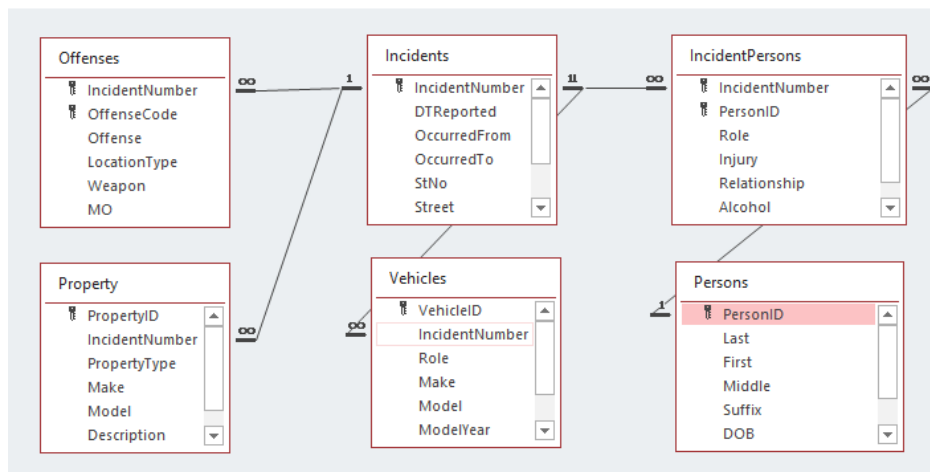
Offenses
IncidentNumber
OffenseCode
Offense
LocationType
Weapon
MO

∞ 1

Incidents
IncidentNumber
DTReported
OccurredFrom
OccurredTo
StNo
Street

1 ∞

IncidentPersons
IncidentNumber
PersonID
Role
Injury
Relationship
Alcohol

∞

Property
PropertyID
IncidentNumber
PropertyType
Make
Model
Description

∞

∞

Vehicles
VehicleID
IncidentNumber
Role
Make
Model
ModelYear

1

Persons
PersonID
Last
First
Middle
Suffix
DOB